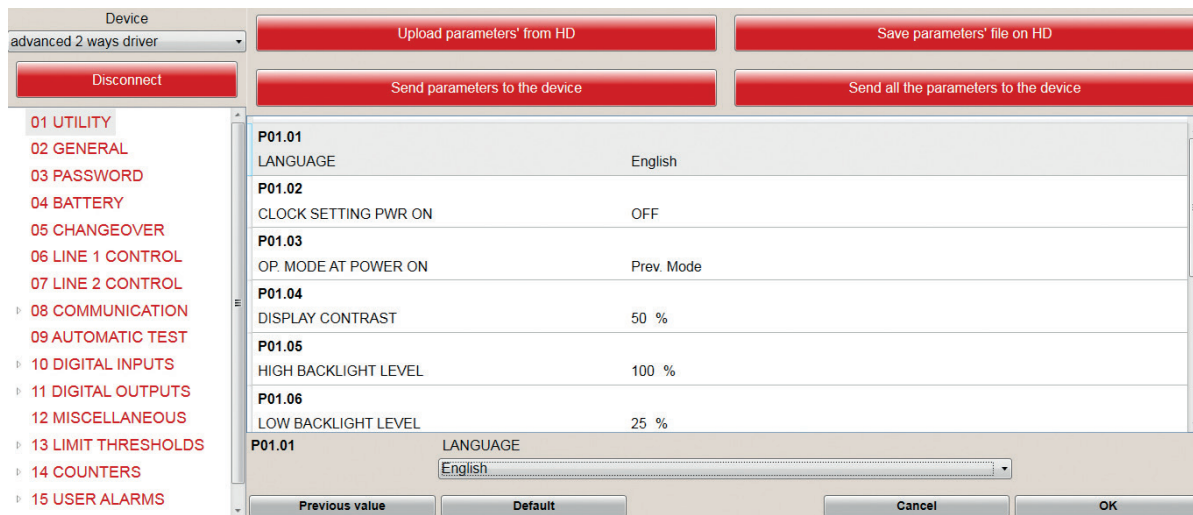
Device
advanced 2 ways driver

Disconnect

Upload parameters' from HD

Save parameters' file on HD

Send parameters to the device

Send all the parameters to the device

01 UTILITY
02 GENERAL
03 PASSWORD
04 BATTERY
05 CHANGEOVER
06 LINE 1 CONTROL
07 LINE 2 CONTROL
08 COMMUNICATION
09 AUTOMATIC TEST
10 DIGITAL INPUTS
11 DIGITAL OUTPUTS
12 MISCELLANEOUS
13 LIMIT THRESHOLDS
14 COUNTERS
15 USER ALARMS

P01.01
LANGUAGE English
P01.02
CLOCK SETTING PWR ON OFF
P01.03
OP. MODE AT POWER ON Prev. Mode
P01.04
DISPLAY CONTRAST 50 %
P01.05
HIGH BACKLIGHT LEVEL 100 %
P01.06
LOW BACKLIGHT LEVEL 25 %

P01.01 LANGUAGE
English

Previous value
Default
Cancel
OK